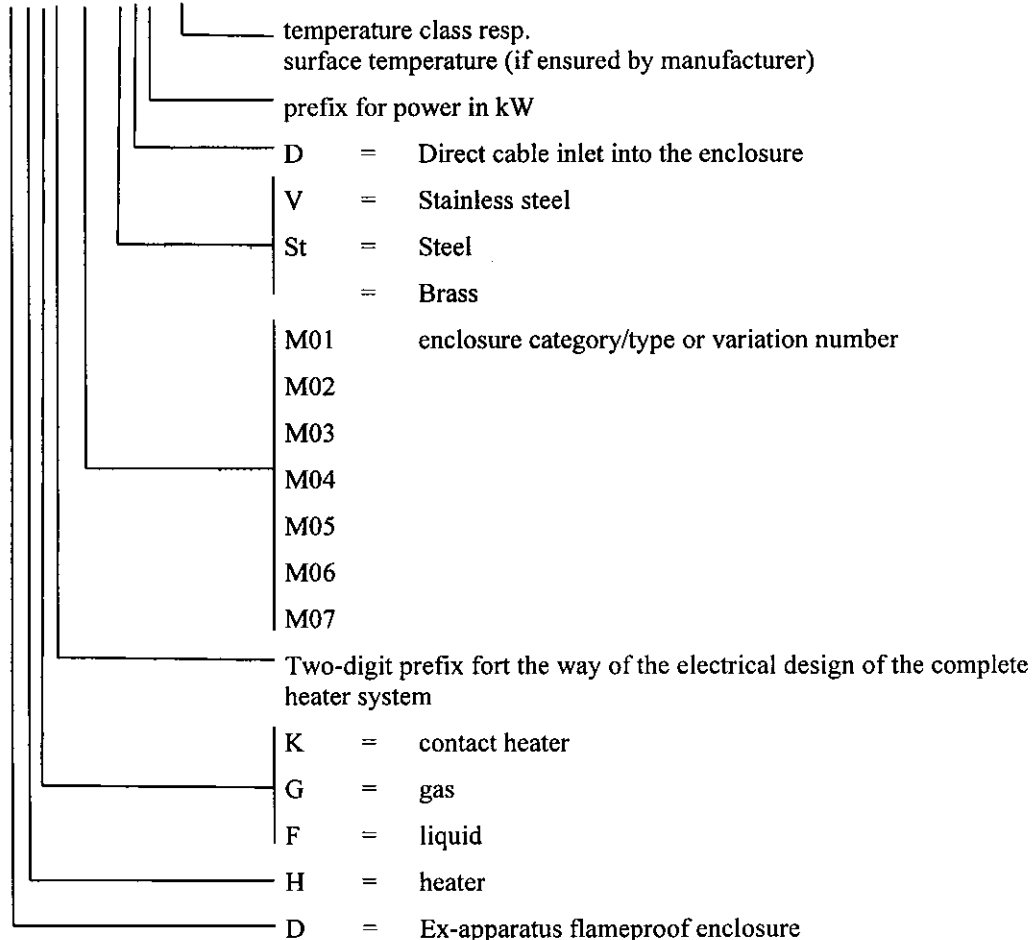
temperature class resp.
surface temperature (if ensured by manufacturer)

prefix for power in kW

D = Direct cable inlet into the enclosure

V = Stainless steel

St = Steel

= Brass

M01 enclosure category/type or variation number

M02

M03

M04

M05

M06

M07

Two-digit prefix fort the way of the electrical design of the complete heater system

K = contact heater

G = gas

F = liquid

H = heater

D = Ex-apparatus flameproof enclosure